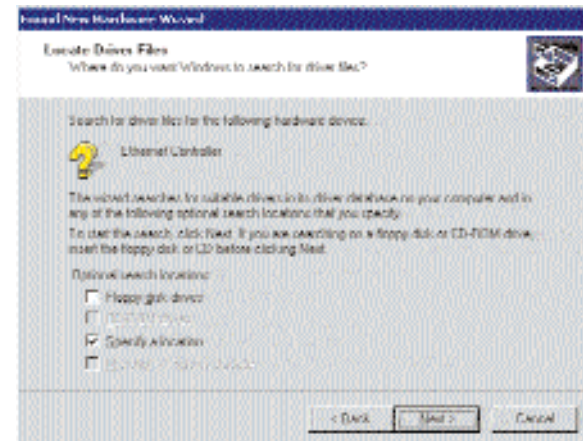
Found New Hardware Wizard

Locate Driver Files
Where do you want Windows to search for driver files?

Search for driver files for the following hardware device:

Ethernet Controller

The wizard searches for suitable drivers in its driver database on your computer and in any of the following optional search locations that you specify.

To start the search, click Next. If you are searching on a floppy disk or CD-ROM drive, insert the floppy disk or CD before clicking Next.

Optional search locations:

Floppy disk drives

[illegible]

Specify a location

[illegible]

< Back Next > Cancel